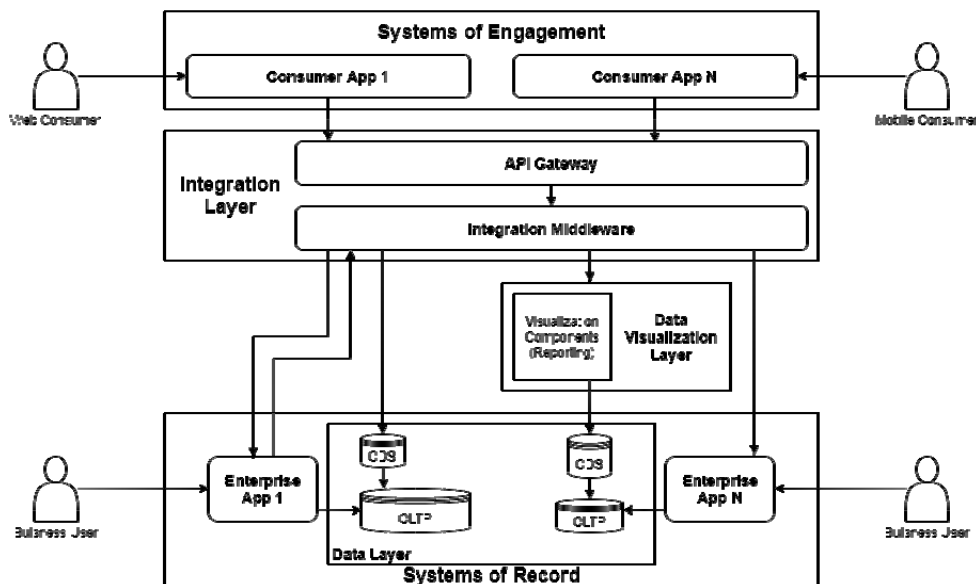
Systems of Engagement

Consumer App 1

Consumer App N

Web Consumer

Mobile Consumer

Integration Layer

API Gateway

Integration Middleware

Visualization Components (Reporting)

Data Visualization Layer

ODS

ODS

Enterprise App 1

OLTP

OLTP

Enterprise App N

Data Layer

Business User

Business User

Systems of Record